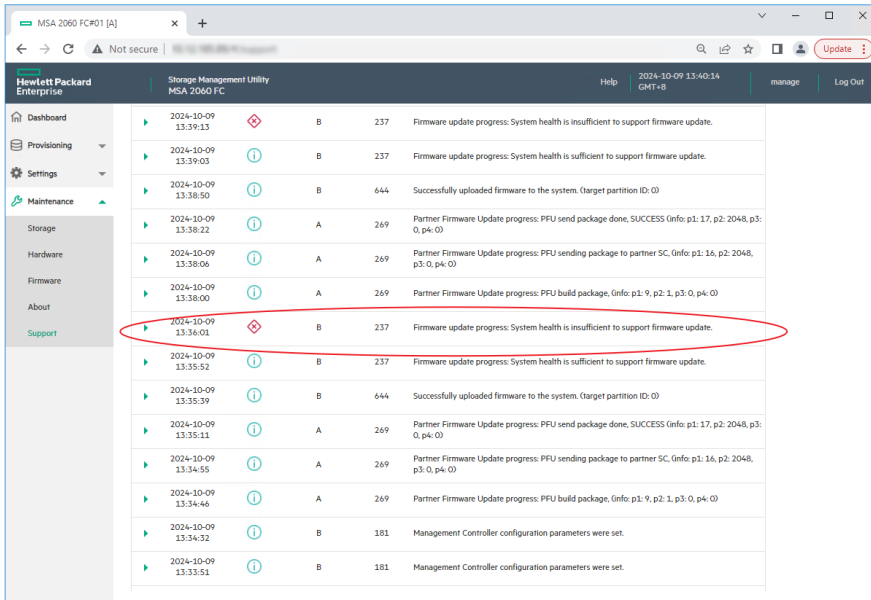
MSA 2060 FC#01 [A]

Not secure | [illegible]

Update

Hewlett Packard Enterprise

Storage Management Utility
MSA 2060 FC

Help

2024-10-09 13:40:14 GMT+8

manage

Log Out

Dashboard
Provisioning
Settings
Maintenance
Storage
Hardware
Firmware
About
Support

| | | | |
|---|---|---|---|
| 2024-10-09 13:39:13 | B | 237 | Firmware update progress: System health is insufficient to support firmware update. |
| 2024-10-09 13:39:03 | B | 237 | Firmware update progress: System health is sufficient to support firmware update. |
| 2024-10-09 13:38:50 | B | 644 | Successfully uploaded firmware to the system. (target partition ID: 0) |
| 2024-10-09 13:38:22 | A | 269 | Partner Firmware Update progress: PFU send package done, SUCCESS (info: p1: 17, p2: 2048, p3: 0, p4: 0) |
| 2024-10-09 13:38:06 | A | 269 | Partner Firmware Update progress: PFU sending package to partner SC, (info: p1: 16, p2: 2048, p3: 0, p4: 0) |
| 2024-10-09 13:38:00 | A | 269 | Partner Firmware Update progress: PFU build package, (info: p1: 9, p2: 1, p3: 0, p4: 0) |
| 2024-10-09 13:36:01 | B | 237 | Firmware update progress: System health is insufficient to support firmware update. |
| 2024-10-09 13:35:52 | B | 237 | Firmware update progress: System health is sufficient to support firmware update. |
| 2024-10-09 13:35:39 | B | 644 | Successfully uploaded firmware to the system. (target partition ID: 0) |
| 2024-10-09 13:35:11 | A | 269 | Partner Firmware Update progress: PFU send package done, SUCCESS (info: p1: 17, p2: 2048, p3: 0, p4: 0) |
| 2024-10-09 13:34:55 | A | 269 | Partner Firmware Update progress: PFU sending package to partner SC, (info: p1: 16, p2: 2048, p3: 0, p4: 0) |
| 2024-10-09 13:34:46 | A | 269 | Partner Firmware Update progress: PFU build package, (info: p1: 9, p2: 1, p3: 0, p4: 0) |
| 2024-10-09 13:34:32 | B | 181 | Management Controller configuration parameters were set. |
| 2024-10-09 13:33:51 | B | 181 | Management Controller configuration parameters were set. |